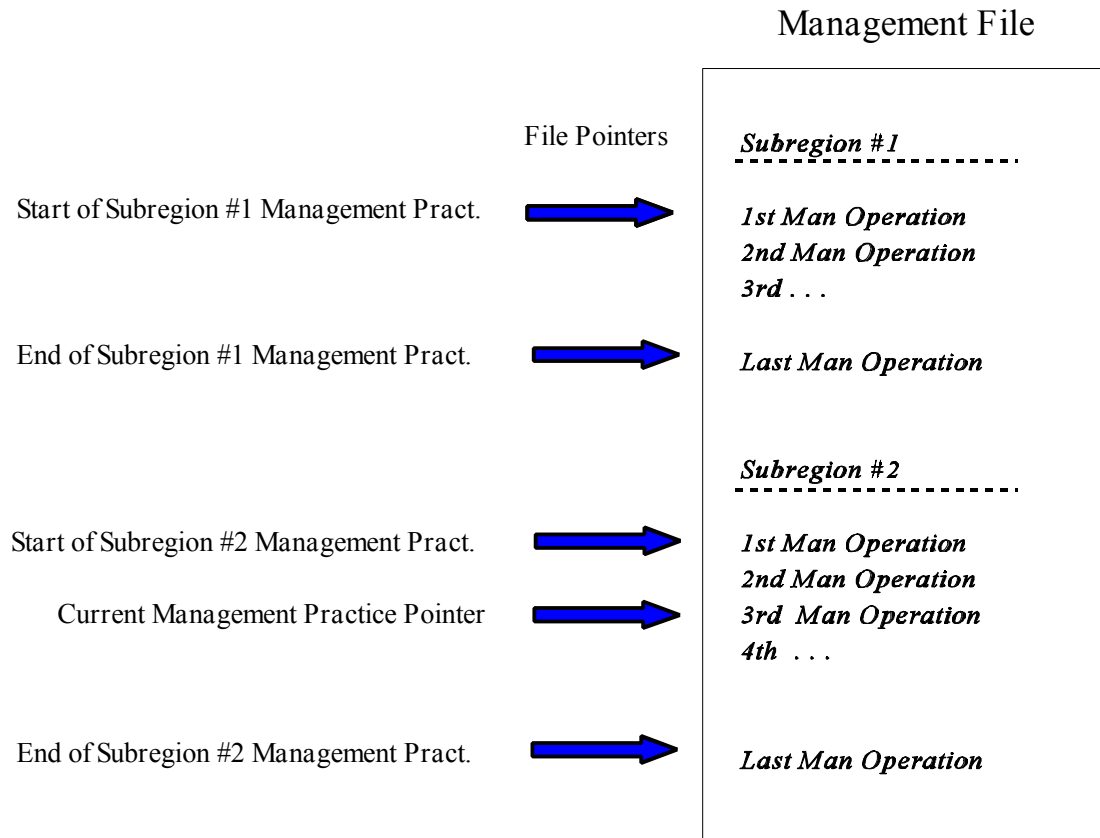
Management File

File Pointers

Subregion #1

Start of Subregion #1 Management Pract.

1st Man Operation
2nd Man Operation
3rd . . .

End of Subregion #1 Management Pract.

Last Man Operation

Subregion #2

Start of Subregion #2 Management Pract.

1st Man Operation
2nd Man Operation

Current Management Practice Pointer

3rd Man Operation
4th . . .

End of Subregion #2 Management Pract.

Last Man Operation